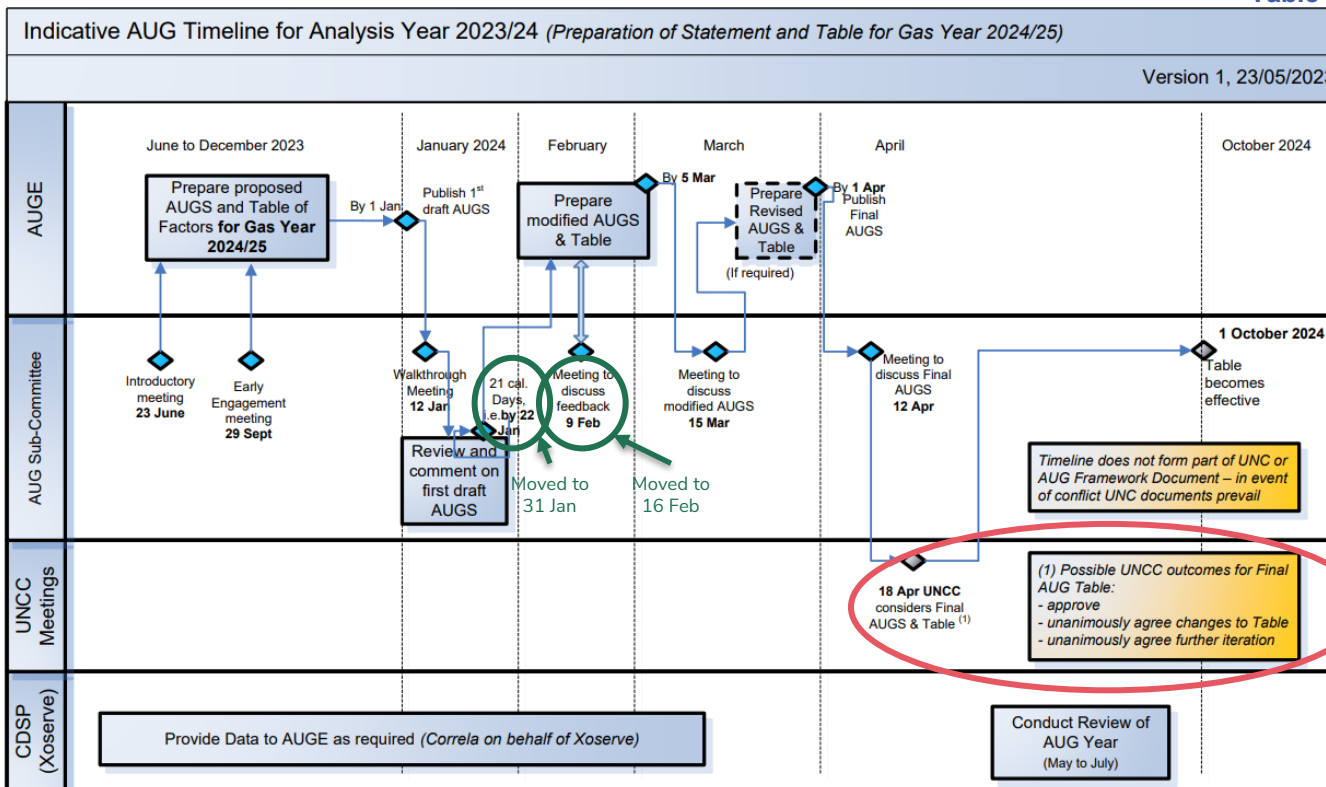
Table

Indicative AUG Timeline for Analysis Year 2023/24 (Preparation of Statement and Table for Gas Year 2024/25)

Version 1, 23/05/202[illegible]

June to December 2023

January 2024

February

March

April

October 2024

AUGE

Prepare proposed AUGS and Table of Factors for Gas Year 2024/25

By 1 Jan

Publish 1st draft AUGS

Prepare modified AUGS & Table

By 5 Mar

Prepare Revised AUGS & Table

(If required)

By 1 Apr Publish Final AUGS

AUG Sub-Committee

Introductory meeting 23 June

Early Engagement meeting 29 Sept

Walkthrough Meeting 12 Jan

21 cal. Days, i.e. by 22 Jan

Meeting to discuss feedback 9 Feb

Meeting to discuss modified AUGS 15 Mar

Meeting to discuss Final AUGS 12 Apr

1 October 2024

Table becomes effective

Review and comment on first draft AUGS

Moved to 31 Jan

Moved to 16 Feb

Timeline does not form part of UNC or AUG Framework Document – in event of conflict UNC documents prevail

UNCC Meetings

18 Apr UNCC considers Final AUGS & Table (1)

(1) Possible UNCC outcomes for Final AUG Table:
- approve
- unanimously agree changes to Table
- unanimously agree further iteration

CDSP (Xoserve)

Provide Data to AUGE as required (Correla on behalf of Xoserve)

Conduct Review of AUG Year (May to July)